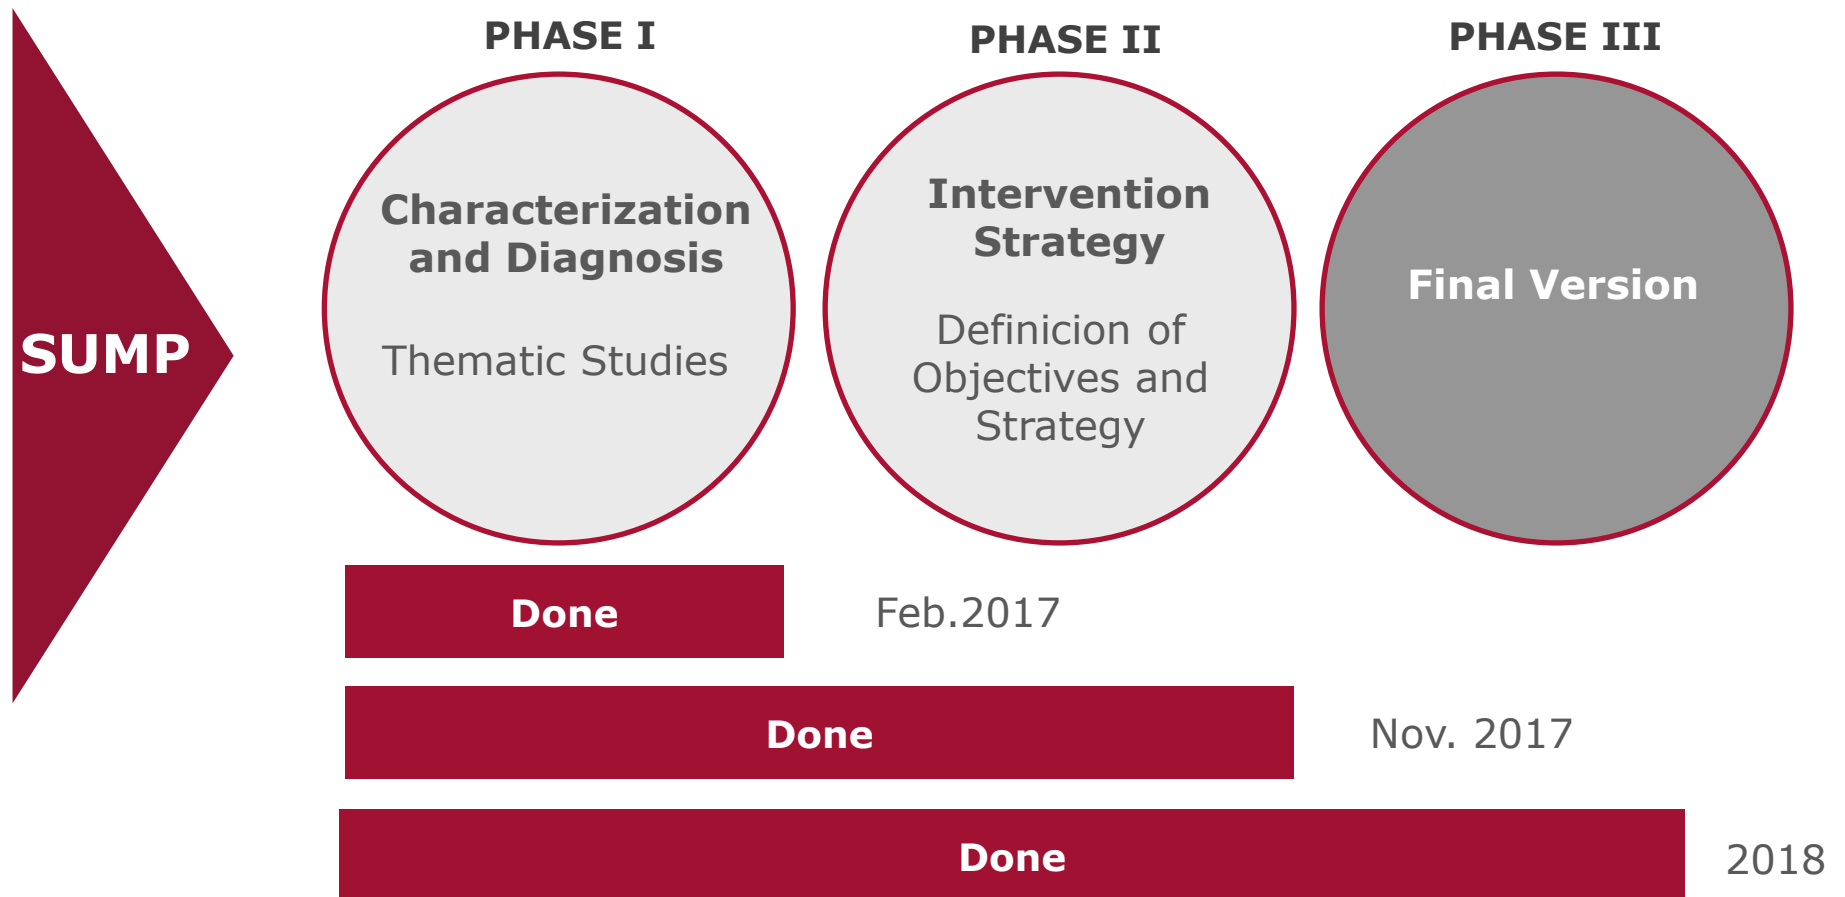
SUMP

PHASE I

Characterization and Diagnosis

Thematic Studies

PHASE II

Intervention Strategy

Definicion of Objectives and Strategy

PHASE III

Final Version

Done

Feb.2017

Done

Nov. 2017

Done

2018